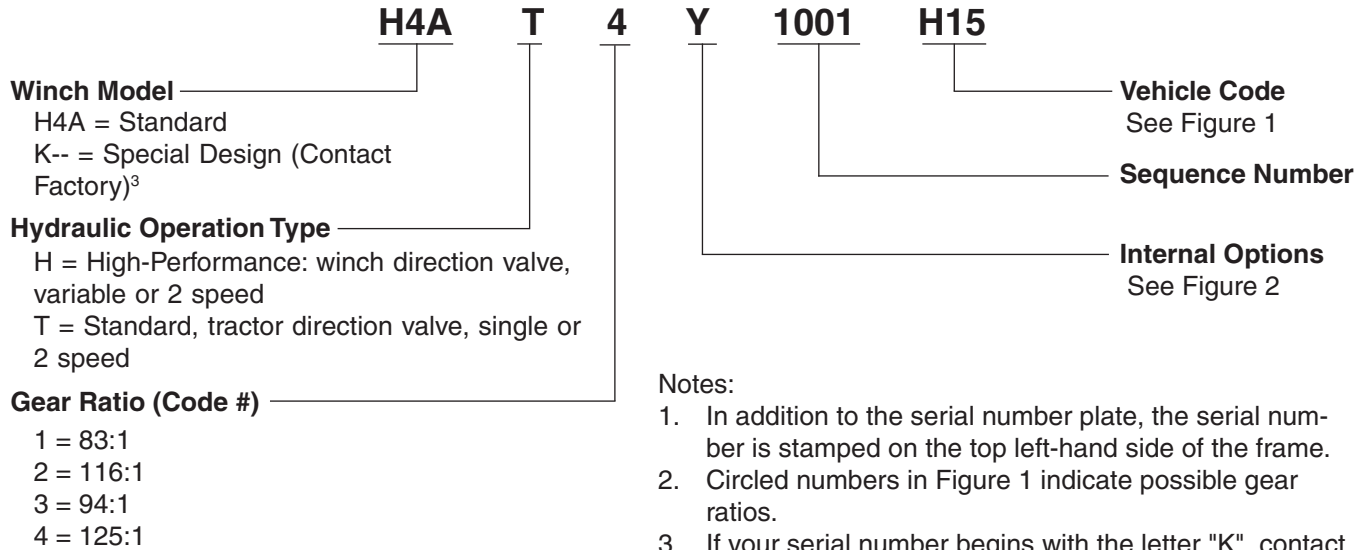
H4A T 4 Y 1001 H15

**Winch Model**
H4A = Standard
K-- = Special Design (Contact Factory)$^3$

**Hydraulic Operation Type**
H = High-Performance: winch direction valve, variable or 2 speed
T = Standard, tractor direction valve, single or 2 speed

**Gear Ratio (Code #)**
1 = 83:1
2 = 116:1
3 = 94:1
4 = 125:1

**Vehicle Code**
See Figure 1

**Sequence Number**

**Internal Options**
See Figure 2

Notes:
1. In addition to the serial number plate, the serial number is stamped on the top left-hand side of the frame.
2. Circled numbers in Figure 1 indicate possible gear ratios.
3. If your serial number begins with the letter "K", contact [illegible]